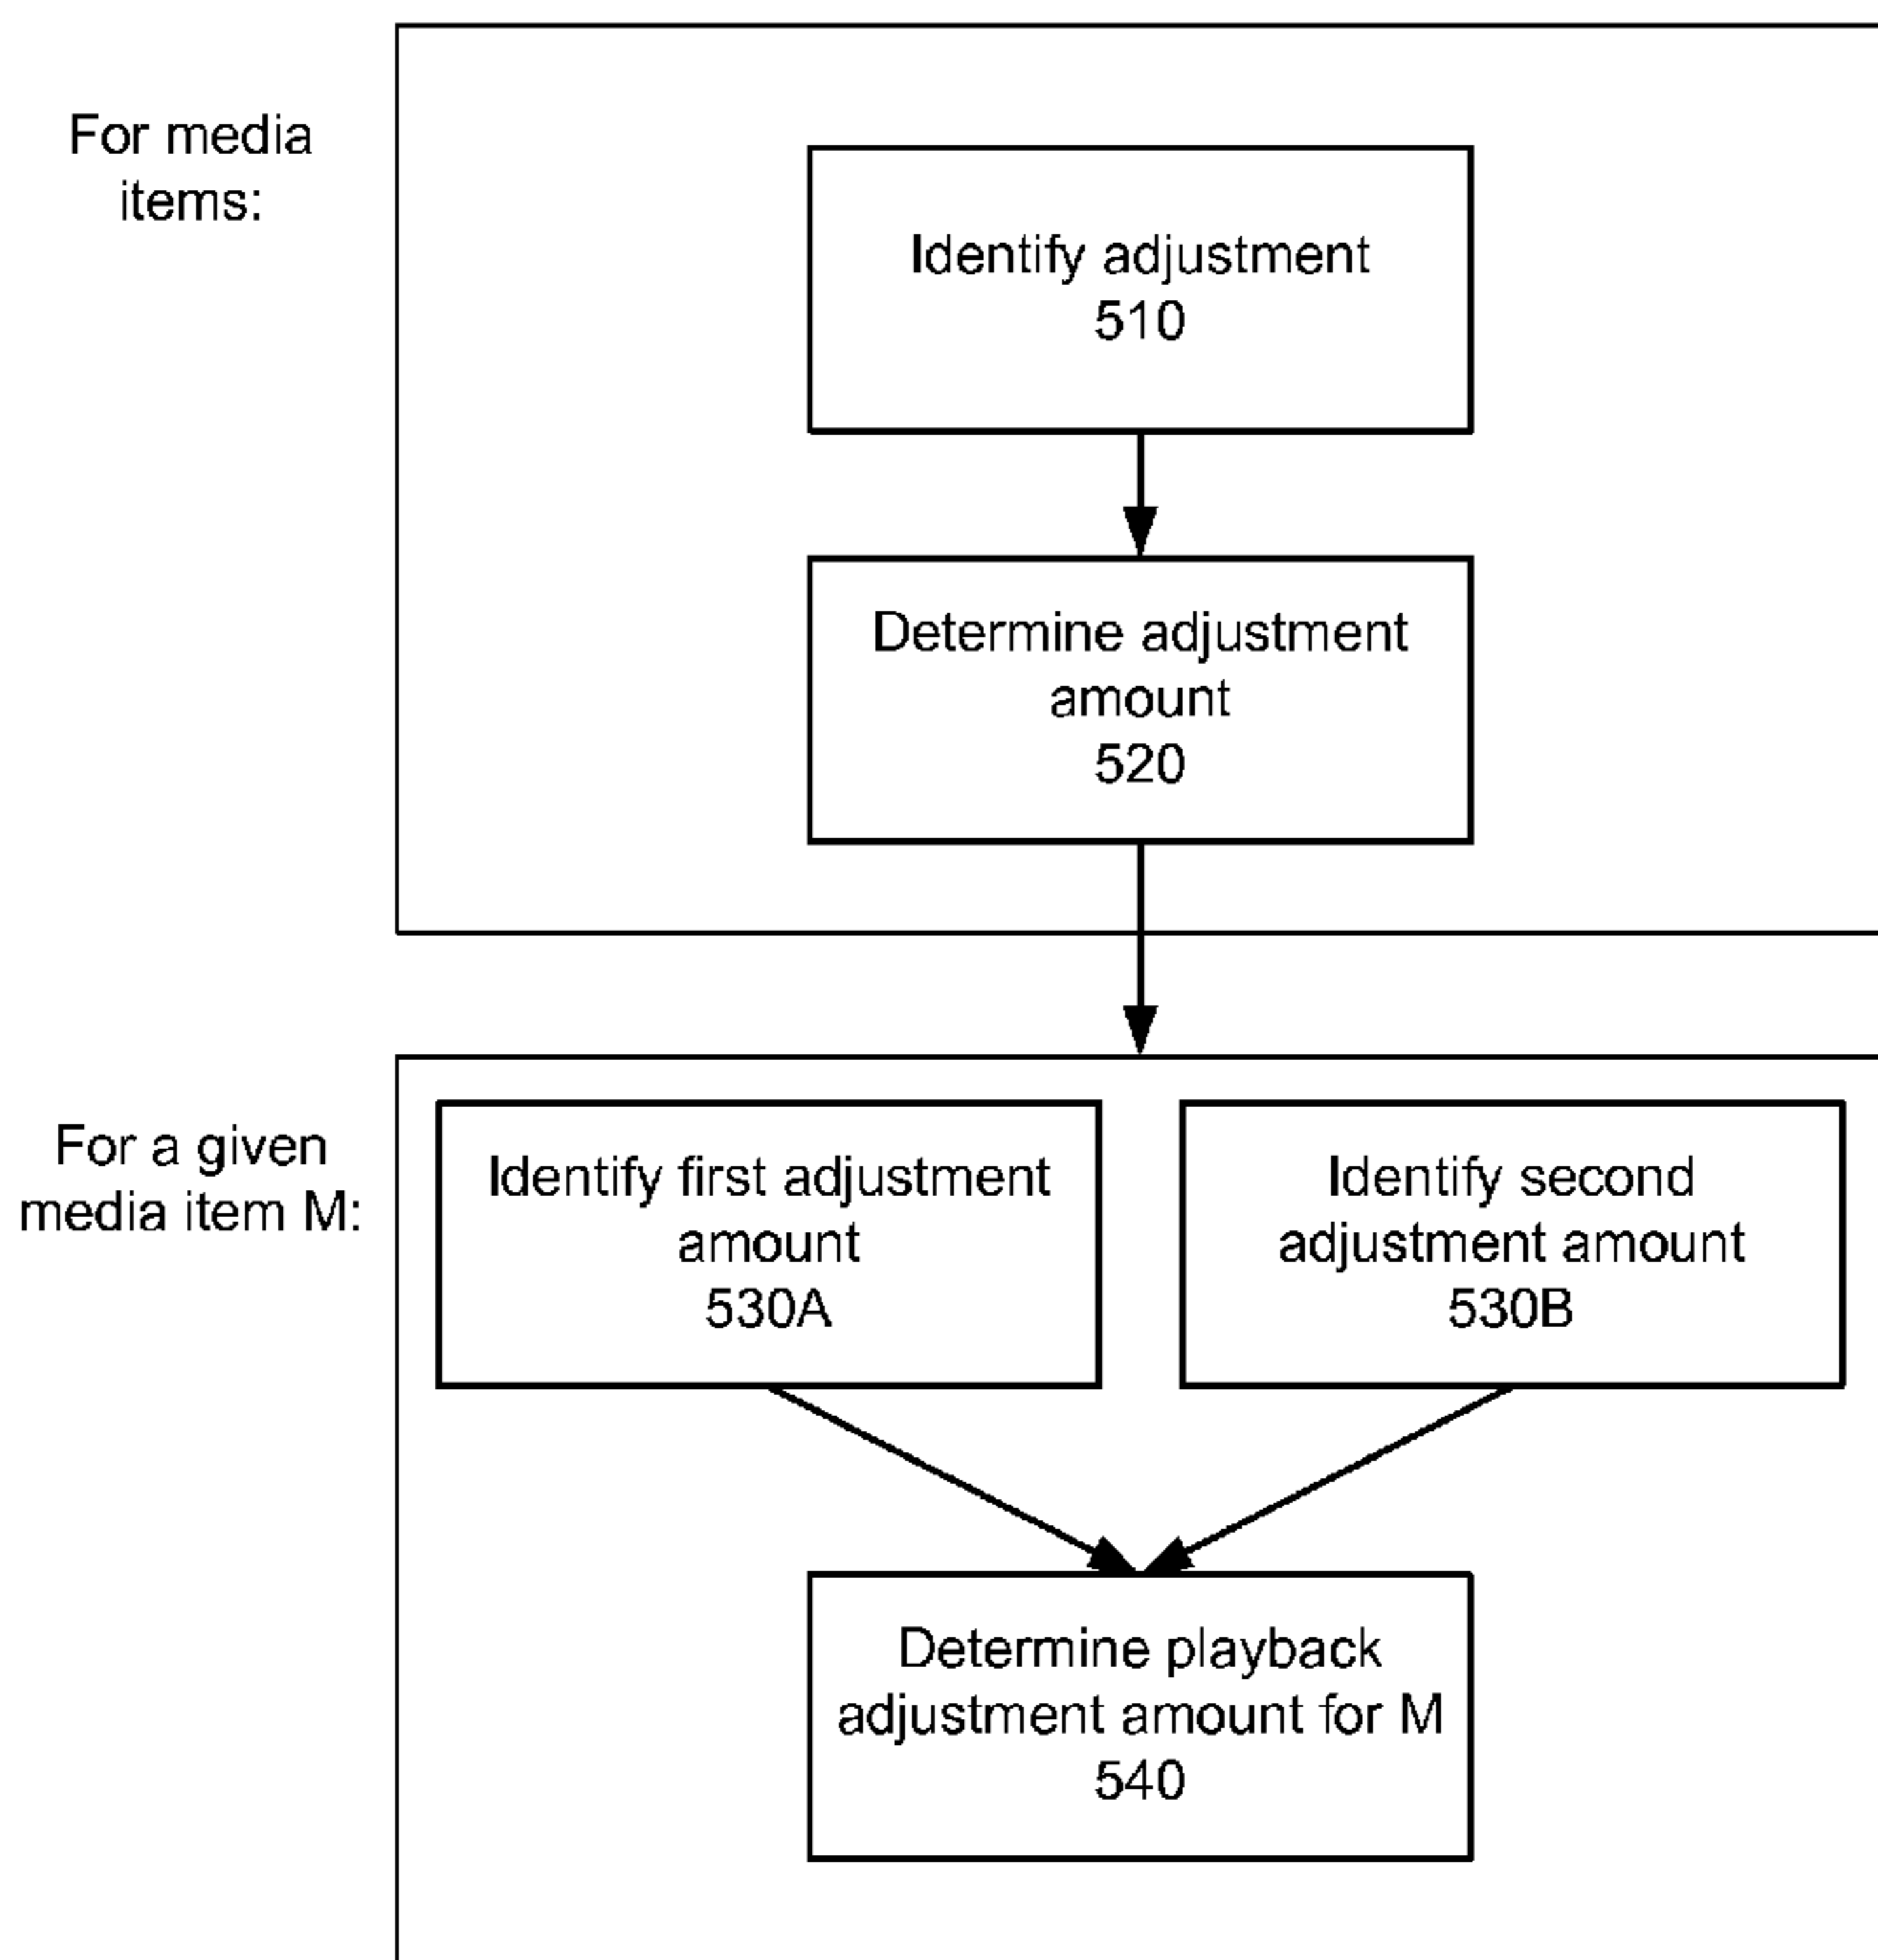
For media items:

Identify adjustment
510

Determine adjustment amount
520

For a given media item M:

Identify first adjustment amount
530A

Identify second adjustment amount
530B

Determine playback adjustment amount for M
540